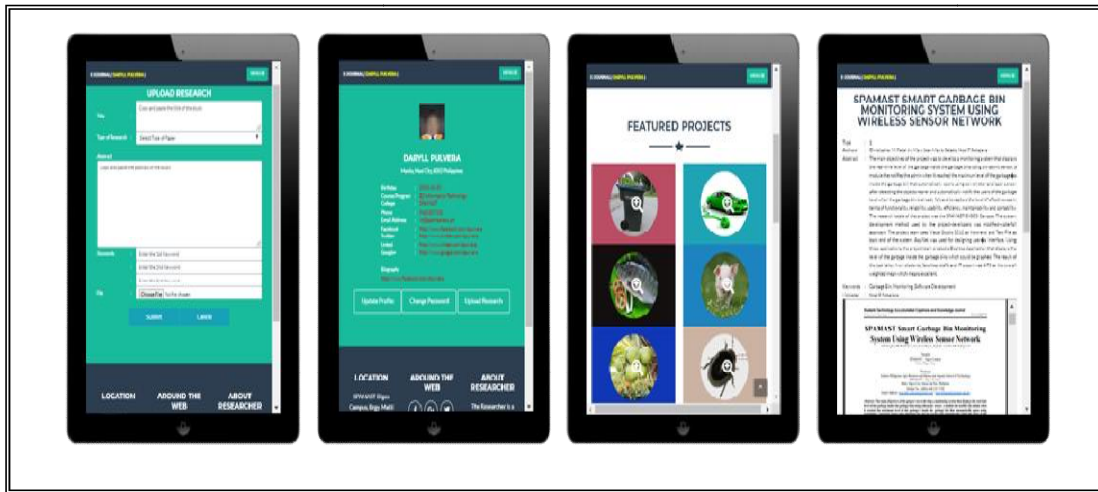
E-JOURNAL | DARYLL PULVERA

UPLOAD RESEARCH

Title

Type of Research

Select Type of Paper

Abstract

Keywords

File

Choose File

Submit

Cancel

LOCATION

AROUND THE WEB

ABOUT RESEARCHER

E-JOURNAL | DARYLL PULVERA

DARYLL PULVERA

Birthday

Course Program

College

Phone

Email Address

Facebook

Twitter

Linked

Googleplus

Biography

Update Profile

Change Password

Upload Research

LOCATION

AROUND THE WEB

ABOUT RESEARCHER

The Researcher is a

E-JOURNAL | DARYLL PULVERA

FEATURED PROJECTS

SPAMAST SMART GARBAGE BIN MONITORING SYSTEM USING WIRELESS SENSOR NETWORK

Title

Authors

Abstract

Keywords

SPAMAST Smart Garbage Bin Monitoring System Using Wireless Sensor Network

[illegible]